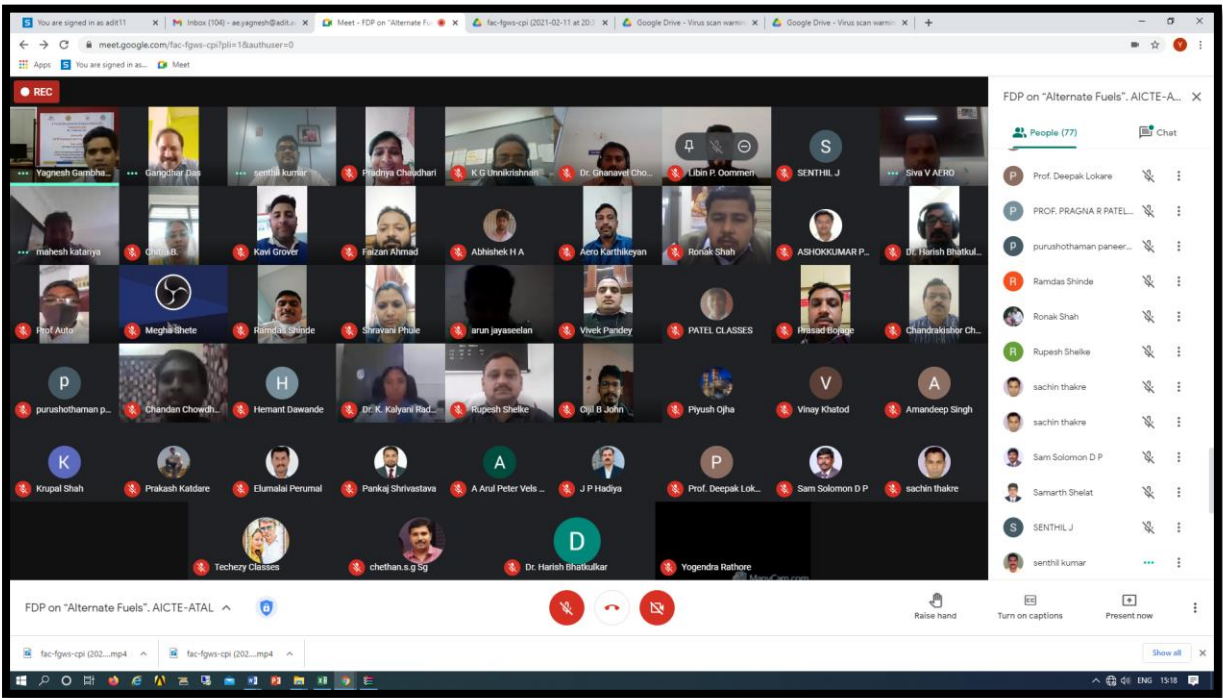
You are signed in as adit11 × Inbox (104) - ae.yagnesh@adit.ac × Meet - FDP on "Alternate Fu × fac-fgws-cpi (2021-02-11 at 20 × Google Drive - Virus scan warnin × Google Drive - Virus scan warnin × +

meet.google.com/fac-fgws-cpi?pli=1&authuser=0

Apps You are signed in as... Meet

REC

Yagnesh Gambha... Gangdhar Das senthil kumar Pradnya Chaudhari K G Unnikrishnan Dr. Ghanavel Cho... Libin P. Oommen SENTHIL J Siva V AERO

mahesh katariya Chitra B. Kavi Grover Faizan Ahmad Abhishek H A Aero Karthikeyan Ronak Shah ASHOKKUMAR P... Dr. Harish Bhatkul...

Prof Auto Megha Shete Ramdas Shinde Shravani Phule arun jayaseelan Vivek Pandey PATEL CLASSES Prasad Bojage Chandrakishor Ch...

purushothaman p... Chandan Chowdh... Hemant Dawande Dr. K. Kalyani Rad... Rupesh Shelke Ojil B John Piyush Ojha Vinay Khatod Amandeep Singh

Krupal Shah Prakash Katdare Elumalai Perumal Pankaj Shrivastava A Arul Peter Vels ... J P Hadiya Prof. Deepak Lok... Sam Solomon D P sachin thakre

Techezy Classes chethan.s.g Sg Dr. Harish Bhatkulkar Yogendra Rathore

ManyCam.com

FDP on "Alternate Fuels". AICTE-A... ×

People (77) Chat

Prof. Deepak Lokare
PROF. PRAGNA R PATEL...
purushothaman paneer...
Ramdas Shinde
Ronak Shah
Rupesh Shelke
sachin thakre
sachin thakre
Sam Solomon D P
Samarth Shelat
SENTHIL J
senthil kumar

FDP on "Alternate Fuels". AICTE-ATAL

Raise hand Turn on captions Present now

fac-fgws-cpi (202....mp4 fac-fgws-cpi (202....mp4 Show all

ENG 15:18